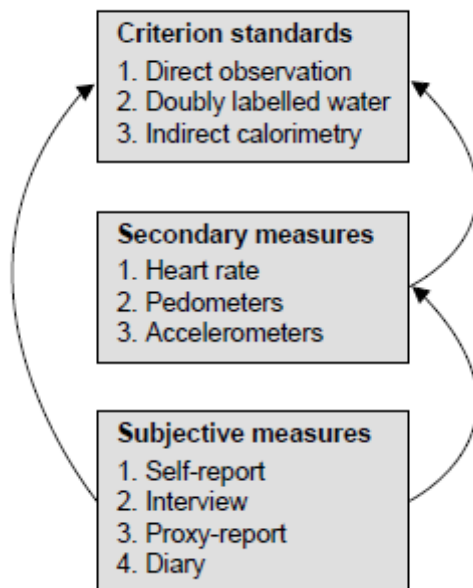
Criterion standards
1. Direct observation
2. Doubly labelled water
3. Indirect calorimetry

Secondary measures
1. Heart rate
2. Pedometers
3. Accelerometers

Subjective measures
1. Self-report
2. Interview
3. Proxy-report
4. Diary